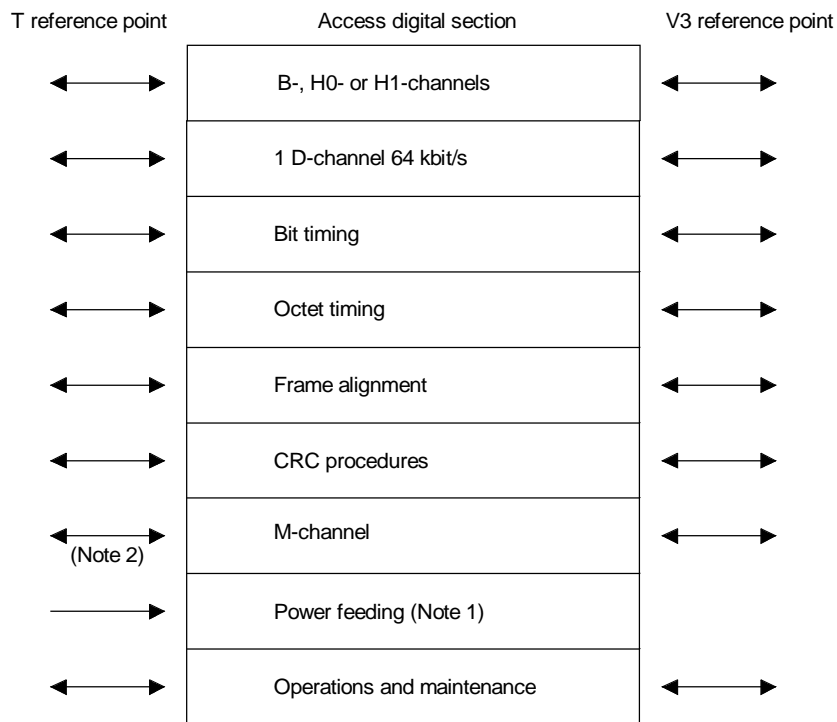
T reference point

Access digital section

V3 reference point

B-, H0- or H1-channels

1 D-channel 64 kbit/s

Bit timing

Octet timing

Frame alignment

CRC procedures

M-channel

(Note 2)

Power feeding (Note 1)

Operations and maintenance